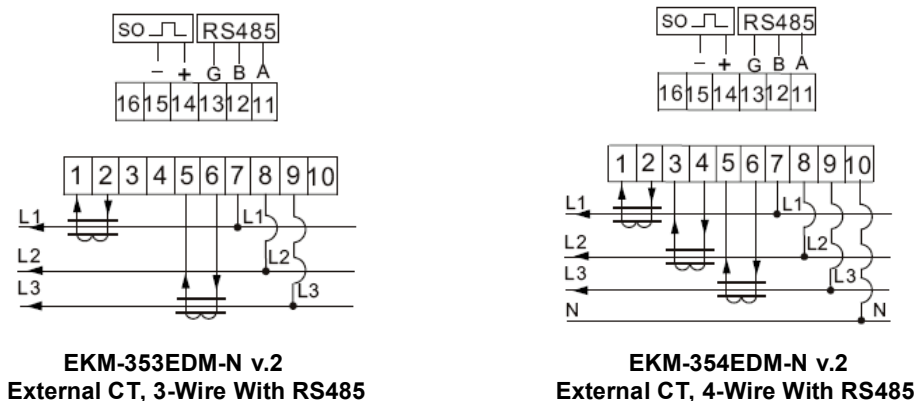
SO RS485

− + G B A

16 15 14 13 12 11

1 2 3 4 5 6 7 8 9 10

L1 L2 L3

L1 L2 L3

EKM-353EDM-N v.2
External CT, 3-Wire With RS485

SO RS485

− + G B A

16 15 14 13 12 11

1 2 3 4 5 6 7 8 9 10

L1 L2 L3 N

L1 L2 L3 N

EKM-354EDM-N v.2
External CT, 4-Wire With RS485